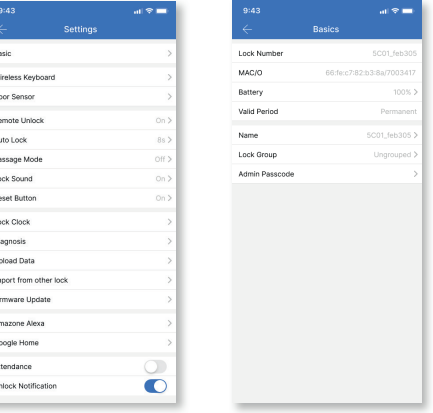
9:43

Settings

asic

ireless Keyboard

oor Sensor

emote Unlock On

uto Lock 8s

assage Mode Off

ock Sound On

eset Button On

ck Clock

agnosis

pload Data

port from other lock

rmware Update

mazone Alexa

oogle Home

ttendance

nlock Notification

9:43

Basics

Lock Number 5C01_feb305

MAC/O 66:fe:c7:82:b3:8a/7003417

Battery 100%

Valid Period Permanent

Name 5C01_feb305

Lock Group Ungrouped

Admin Passcode